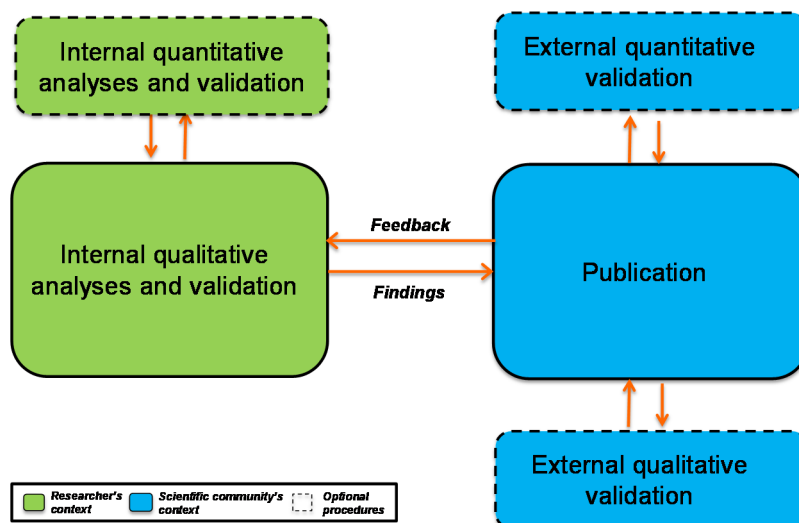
Internal quantitative analyses and validation

External quantitative validation

Feedback

Internal qualitative analyses and validation

Publication

Findings

External qualitative validation

Researcher's context

Scientific community's context

Optional procedures